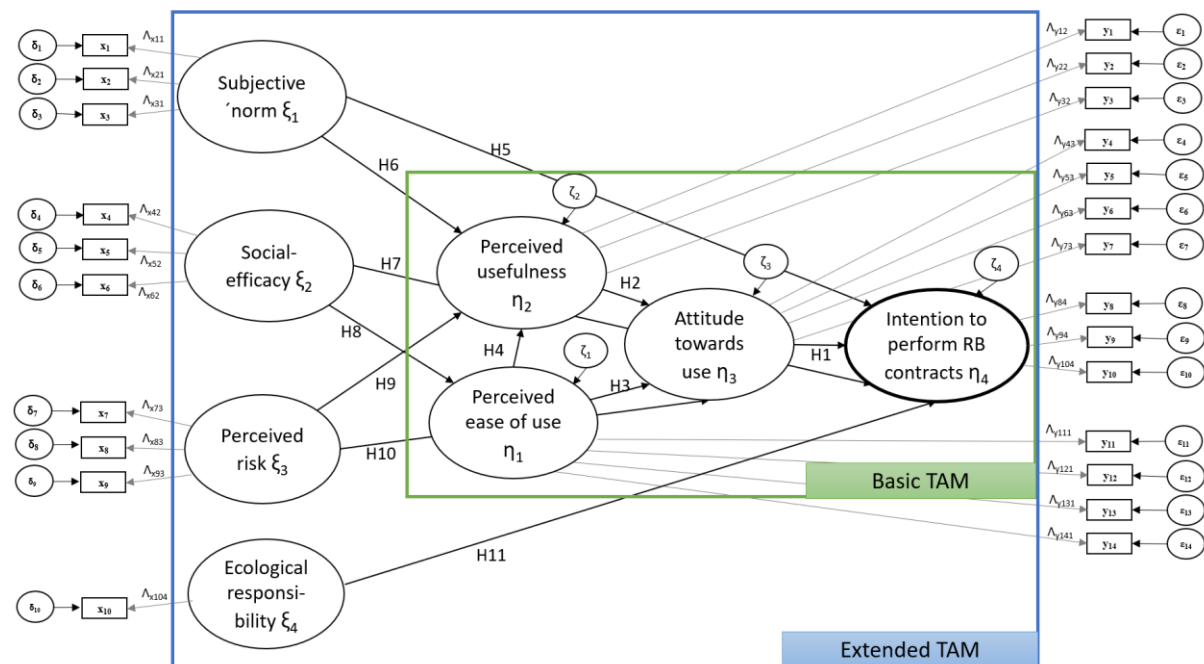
$\delta_1$ $x_1$ $\Lambda_{x11}$
$\delta_2$ $x_2$ $\Lambda_{x21}$
$\delta_3$ $x_3$ $\Lambda_{x31}$

Subjective ´norm $\xi_1$

$\delta_4$ $x_4$ $\Lambda_{x42}$
$\delta_5$ $x_5$ $\Lambda_{x52}$
$\delta_6$ $x_6$ $\Lambda_{x62}$

Social-efficacy $\xi_2$

$\delta_7$ $x_7$ $\Lambda_{x73}$
$\delta_8$ $x_8$ $\Lambda_{x83}$
$\delta_9$ $x_9$ $\Lambda_{x93}$

Perceived risk $\xi_3$

$\delta_{10}$ $x_{10}$ $\Lambda_{x104}$

Ecological responsi-bility $\xi_4$

H5
H6
H7
H8
H9
H10
H11

$\zeta_2$
Perceived usefulness $\eta_2$

H2
H4
$\zeta_1$
H3

Perceived ease of use $\eta_1$

$\zeta_3$
Attitude towards use $\eta_3$

H1

$\zeta_4$
Intention to perform RB contracts $\eta_4$

Basic TAM

Extended TAM

$\Lambda_{y12}$ $y_1$ $\varepsilon_1$
$\Lambda_{y22}$ $y_2$ $\varepsilon_2$
$\Lambda_{y32}$ $y_3$ $\varepsilon_3$
$\Lambda_{y43}$ $y_4$ $\varepsilon_4$
$\Lambda_{y53}$ $y_5$ $\varepsilon_5$
$\Lambda_{y63}$ $y_6$ $\varepsilon_6$
$\Lambda_{y73}$ $y_7$ $\varepsilon_7$
$\Lambda_{y84}$ $y_8$ $\varepsilon_8$
$\Lambda_{y94}$ $y_9$ $\varepsilon_9$
$\Lambda_{y104}$ $y_{10}$ $\varepsilon_{10}$
$\Lambda_{y111}$ $y_{11}$ $\varepsilon_{11}$
$\Lambda_{y121}$ $y_{12}$ $\varepsilon_{12}$
$\Lambda_{y131}$ $y_{13}$ $\varepsilon_{13}$
$\Lambda_{y141}$ $y_{14}$ $\varepsilon_{14}$